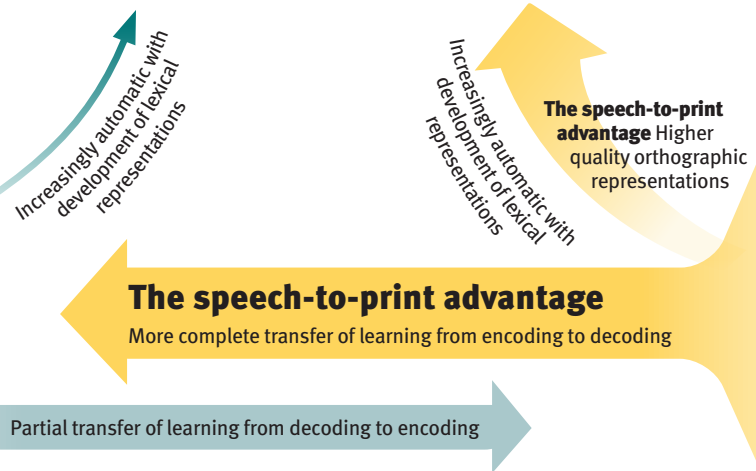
Increasingly automatic with development of lexical representations

Increasingly automatic with development of lexical representations

**The speech-to-print advantage** Higher quality orthographic representations

**The speech-to-print advantage**

More complete transfer of learning from encoding to decoding

Partial transfer of learning from decoding to encoding